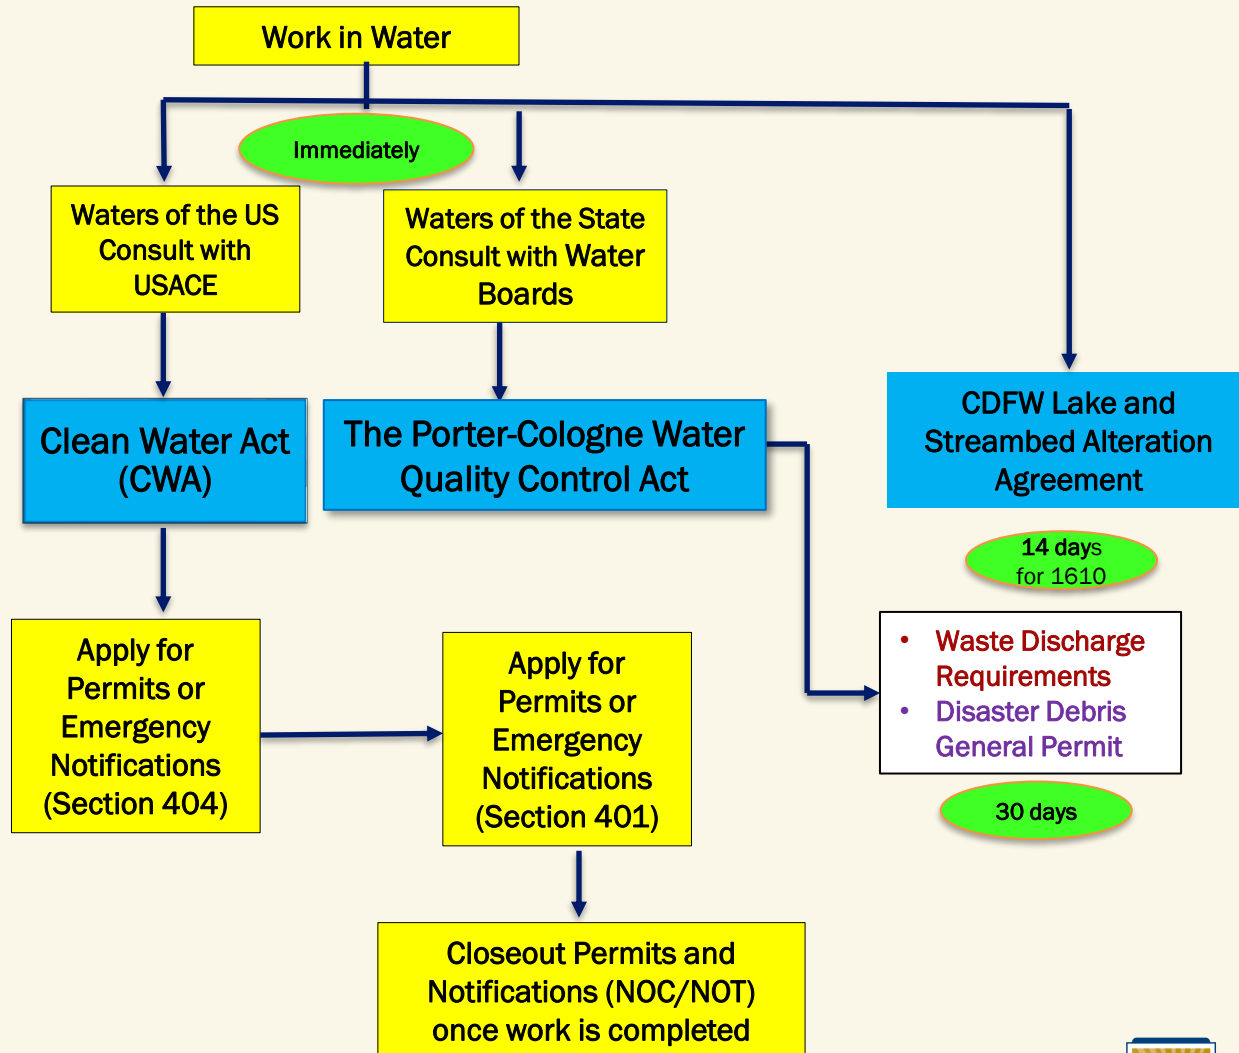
Work in Water

Immediately

Waters of the US Consult with USACE

Waters of the State Consult with Water Boards

CDFW Lake and Streambed Alteration Agreement

Clean Water Act (CWA)

The Porter-Cologne Water Quality Control Act

14 days for 1610

- Waste Discharge Requirements
- Disaster Debris General Permit

30 days

Apply for Permits or Emergency Notifications (Section 404)

Apply for Permits or Emergency Notifications (Section 401)

Closeout Permits and Notifications (NOC/NOT) once work is completed